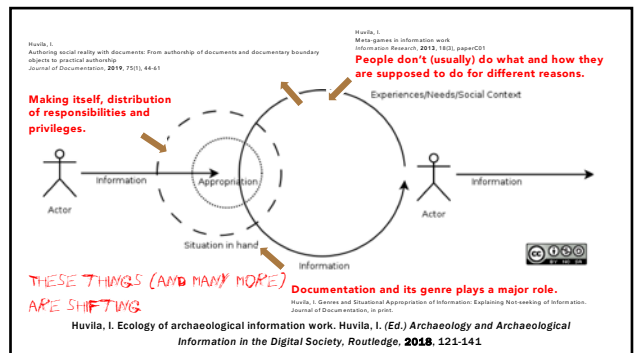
Huvila, I.
Authoring social reality with documents: From authorship of documents and documentary boundary objects to practical authorship
Journal of Documentation, 2019, 75(1), 44-61

Huvila, I.
Meta-games in information work
Information Research, 2013, 18(3), paperC01

People don't (usually) do what and how they are supposed to do for different reasons.

Making itself, distribution of responsibilities and privileges.

Experiences/Needs/Social Context

Actor

Information

Appropriation

Actor

Information

Situation in hand

Information

Documentation and its genre plays a major role.

Huvila, I. Genres and Situational Appropriation of Information: Explaining Not-seeking of Information. Journal of Documentation, in print.

THESE THINGS (AND MANY MORE) ARE SHIFTING

Huvila, I. Ecology of archaeological information work. Huvila, I. (Ed.) Archaeology and Archaeological Information in the Digital Society, Routledge, 2018, 121-141